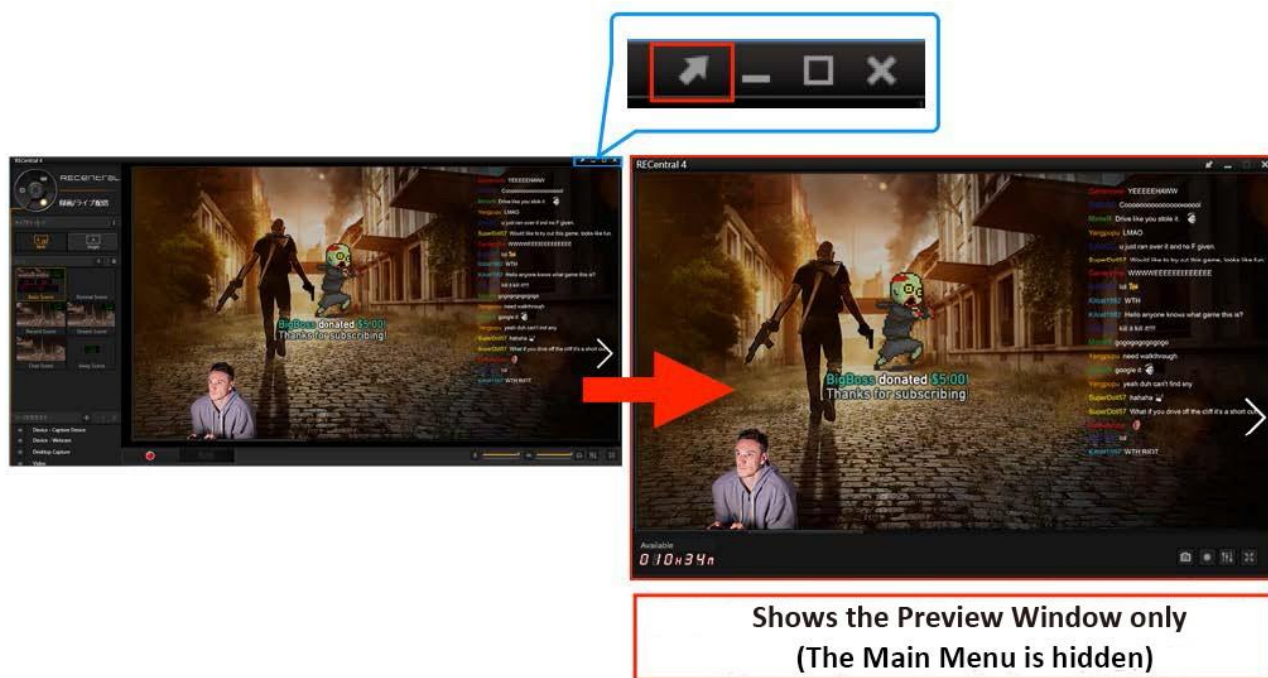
RECentral 4

RECentral

録画/ライブ配信

BigBoss donated $5.00!
Thanks for subscribing!

Device - Capture Device
Device - Webcam
Desktop Capture
Video

RECentral 4

YEEEEEHAWW
Cooooooooooooooooooool
Drive like you stole it.
LMAO
u just ran over it and no F given.
Would like to try out this game, looks like fun
WWWWEEEEEEEEEEEE
lol
WTH
Hello anyone knows what game this is?
kill it kill it!!!!
gogogogogogogo
need walkthrough
google it
yeah duh can't find any
hahaha
What if you drive off the cliff it's a short cut
lol
WTH RIIIT

BigBoss donated $5.00!
Thanks for subscribing!

Available
010H34M

Shows the Preview Window only
(The Main Menu is hidden)